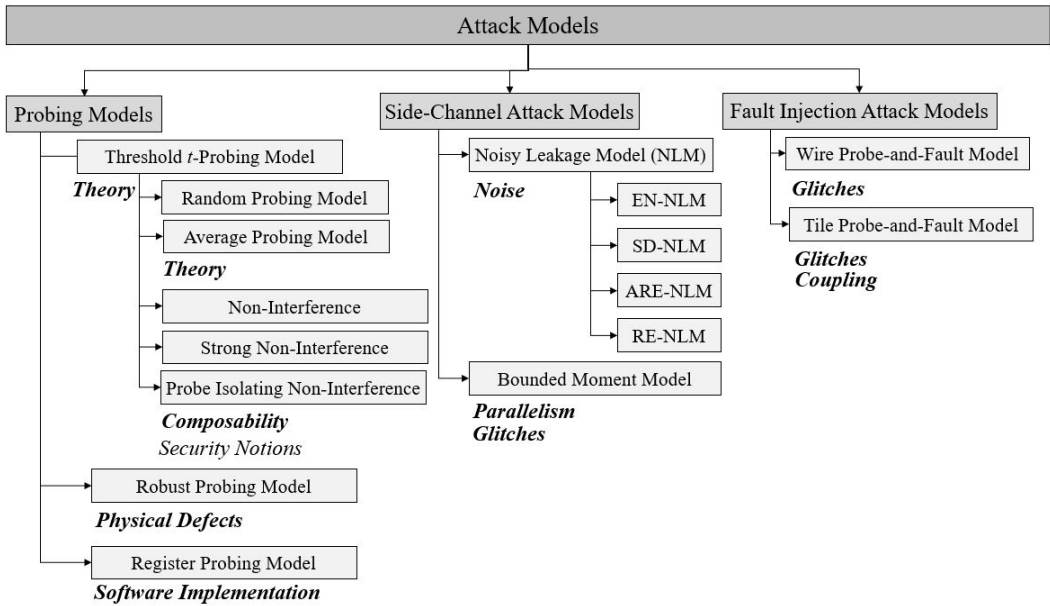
Attack Models

Probing Models

Threshold $t$-Probing Model

Theory

Random Probing Model

Average Probing Model

Theory

Non-Interference

Strong Non-Interference

Probe Isolating Non-Interference

Composability

Security Notions

Robust Probing Model

Physical Defects

Register Probing Model

Software Implementation

Side-Channel Attack Models

Noisy Leakage Model (NLM)

Noise

EN-NLM

SD-NLM

ARE-NLM

RE-NLM

Bounded Moment Model

Parallelism
Glitches

Fault Injection Attack Models

Wire Probe-and-Fault Model

Glitches

Tile Probe-and-Fault Model

Glitches
Coupling